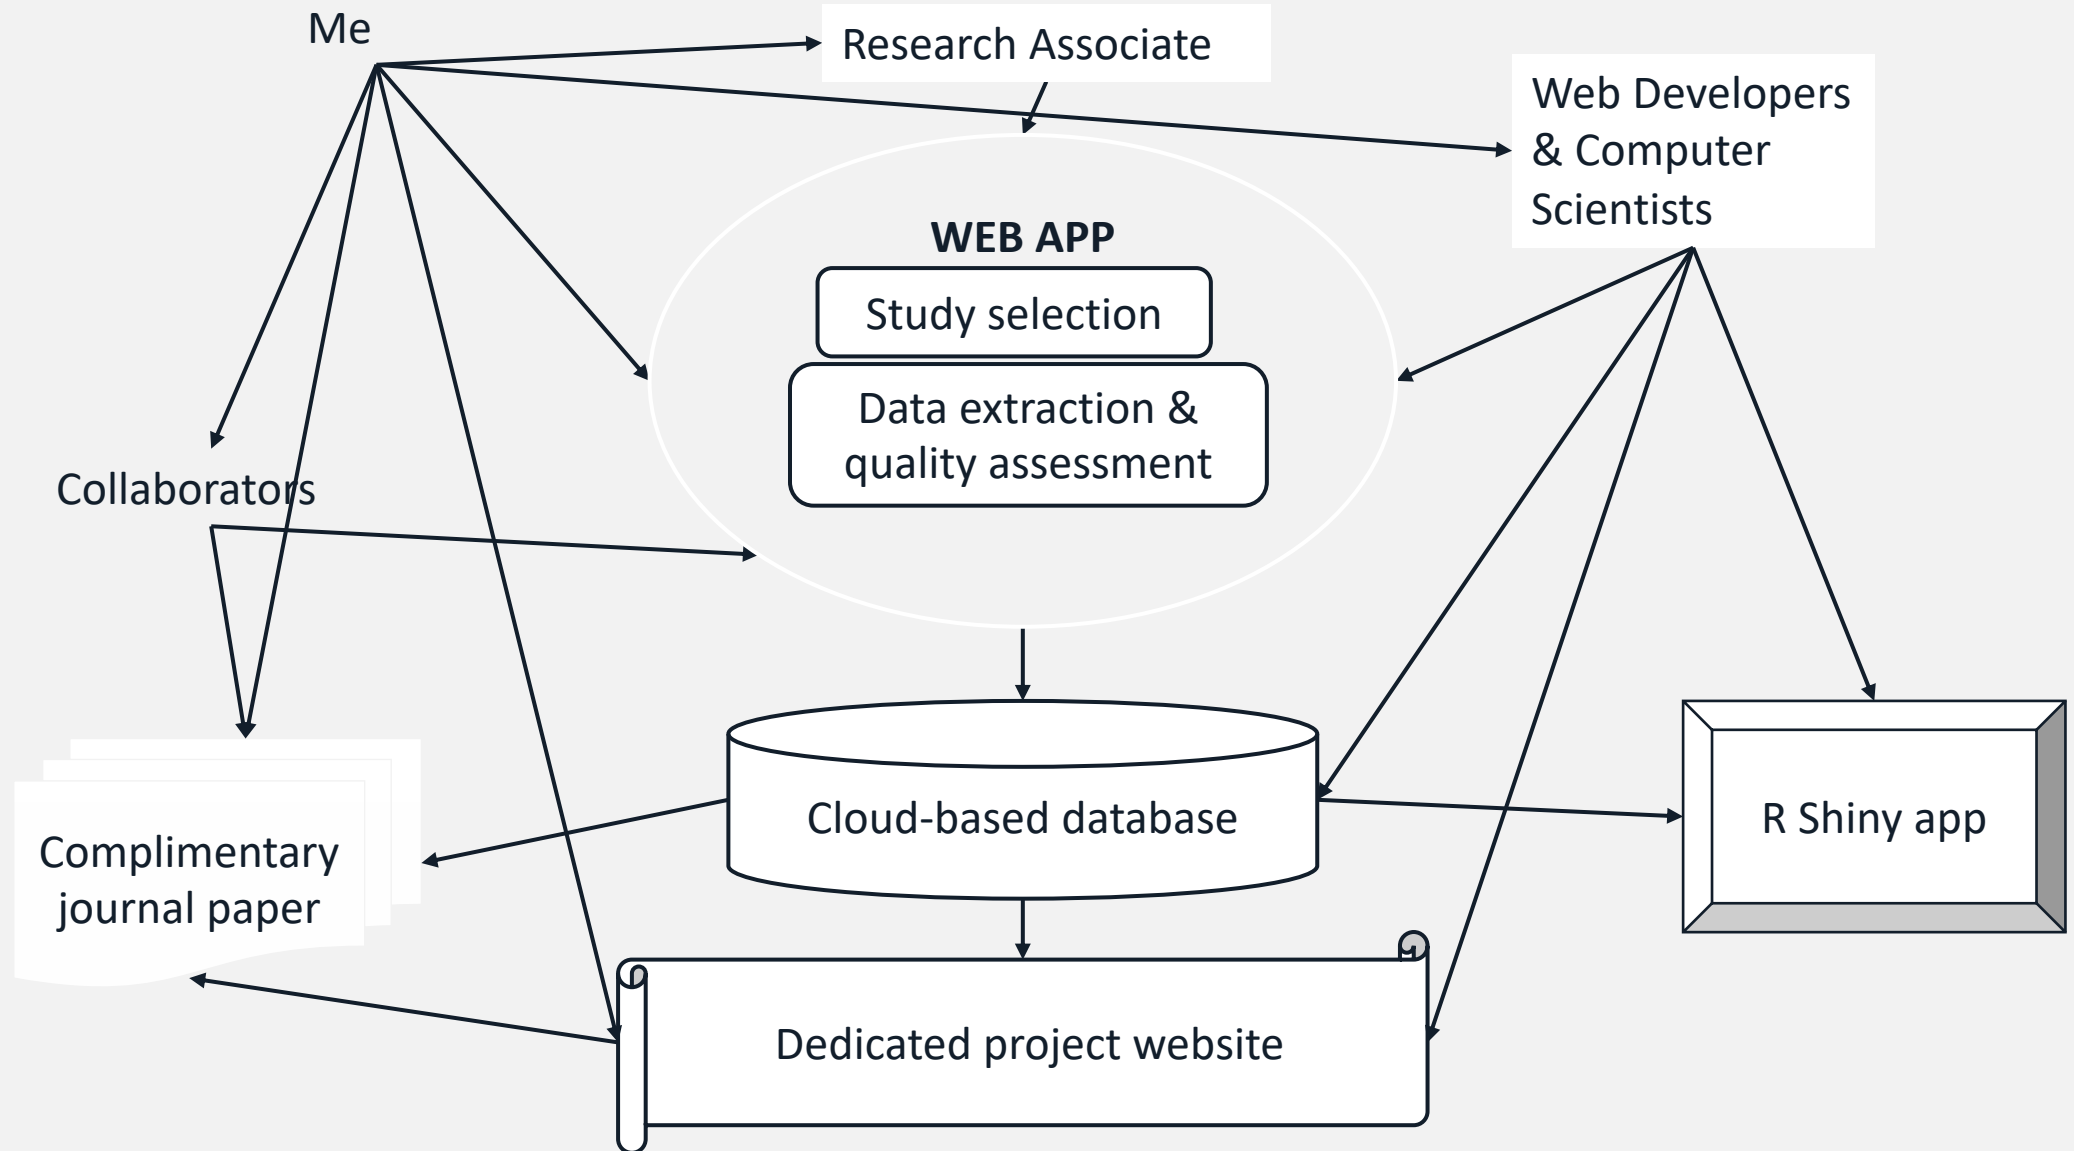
Me

Research Associate

Web Developers & Computer Scientists

WEB APP

Study selection

Data extraction & quality assessment

Collaborators

Complimentary journal paper

Cloud-based database

R Shiny app

Dedicated project website